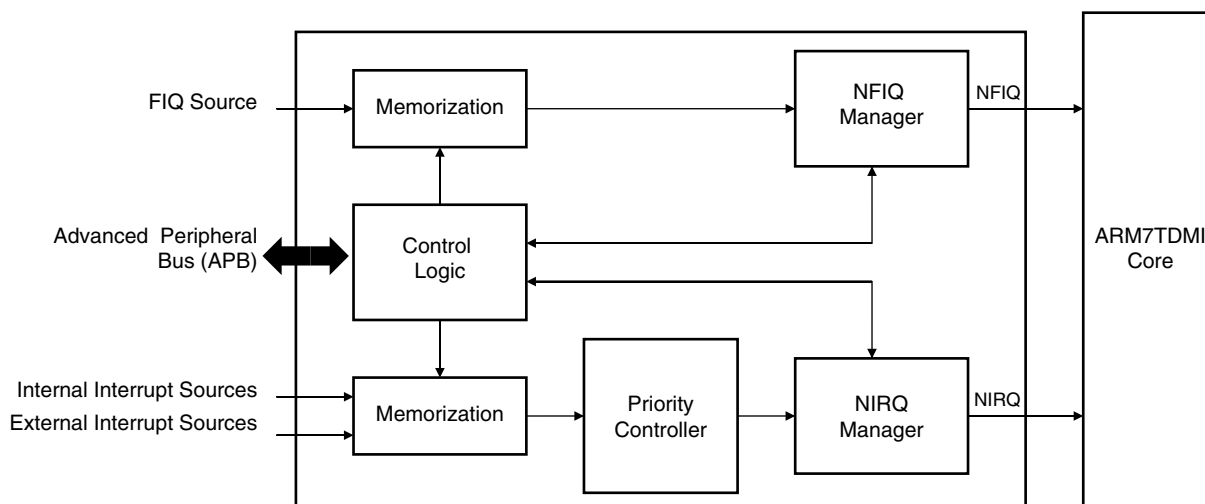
FIQ Source

Memorization

NFIQ Manager

NFIQ

ARM7TDMI Core

Advanced Peripheral Bus (APB)

Control Logic

Internal Interrupt Sources

External Interrupt Sources

Memorization

Priority Controller

NIRQ Manager

NIRQ